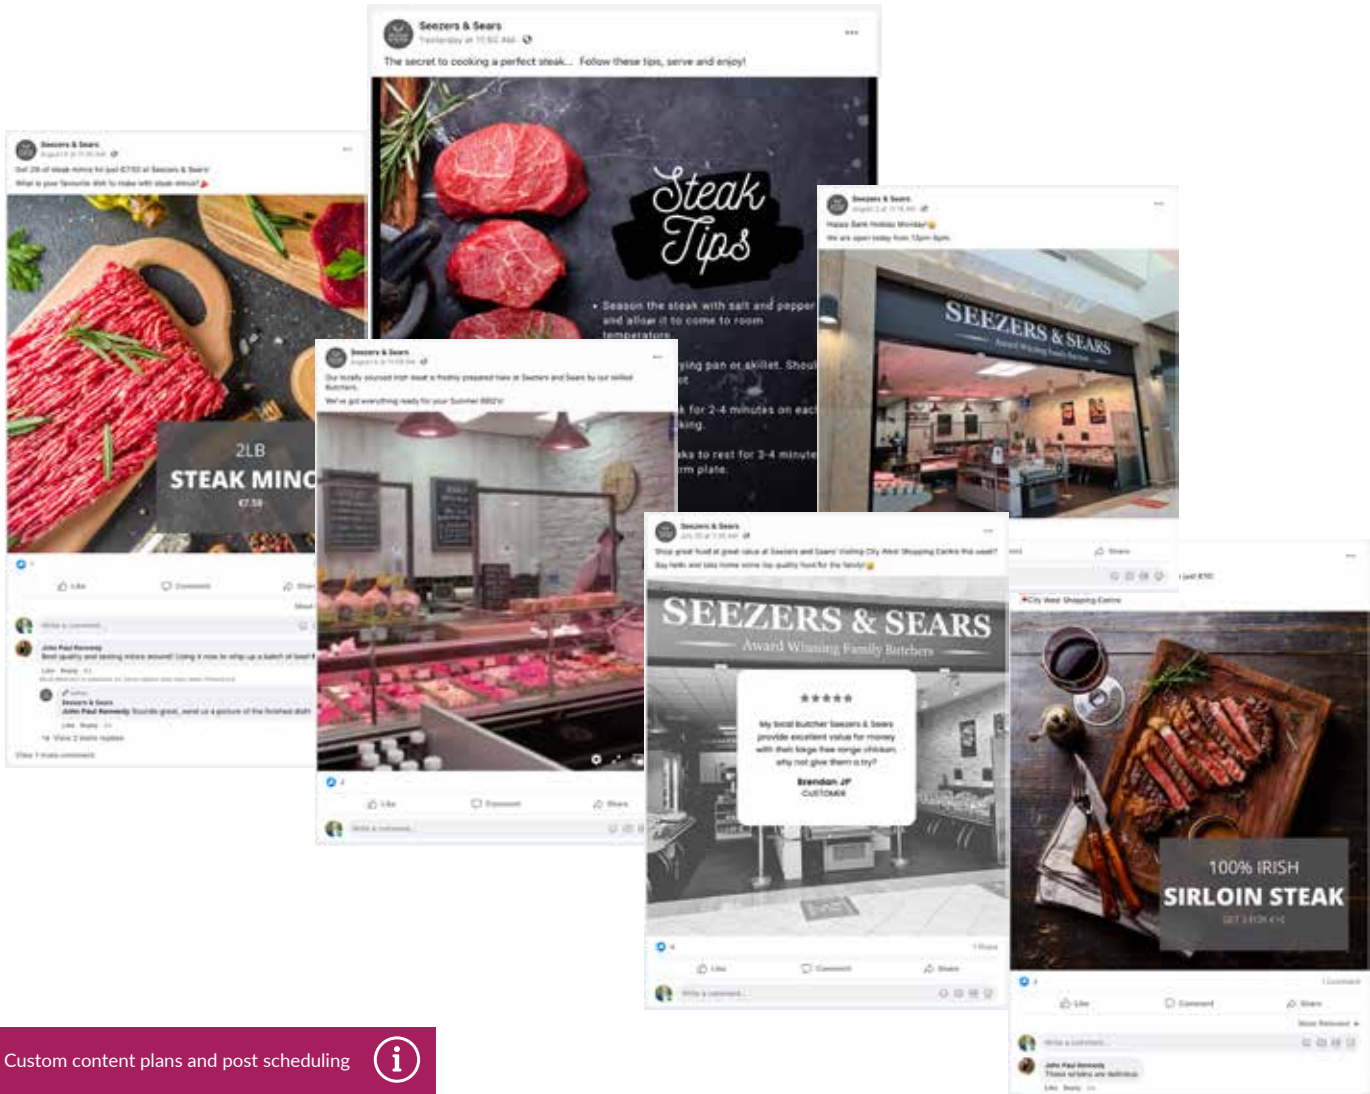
Seezers & Sears
Yesterday at 11:50 AM

The secret to cooking a perfect steak... Follow these tips, serve and enjoy!

Steak Tips

• Season the steak with salt and pepper and allow it to come to room temperature.

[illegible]ying pan or skillet. Shoul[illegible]

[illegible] for 2-4 minutes on eac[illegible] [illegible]king.

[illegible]ks to rest for 3-4 minute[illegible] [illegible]rm plate.

Seezers & Sears

Get 2lb of steak mince for just €7.50 at Seezers & Sears!
What is your favourite dish to make with steak mince?

2LB
STEAK MINC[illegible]
€7.50

Like
Comment
Shar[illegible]

Write a comment...

John Paul Kennedy
Best quality and tasting mince around! Using it now to whip up a batch of beef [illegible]

Like Reply

Seezers & Sears
John Paul Kennedy Sounds great, send us a picture of the finished dish

Like Reply

View 2 more replies

View 1 more comment

Seezers & Sears

Our locally sourced Irish steak is freshly prepared here at Seezers and Sears by our skilled Butchers.
We've got everything ready for your Summer BBQ's!

Like
Comment
Share

Write a comment...

Seezers & Sears

Happy Bank Holiday Monday!
We are open today from 12pm-6pm.

SEEZERS & SEARS
Award Winning Family Butchers

Share

Seezers & Sears

Shop great food at great value at Seezers and Sears' visiting City West Shopping Centre this week!
Say hello and take home some top quality food for the family!

SEEZERS & SEARS
Award Winning Family Butchers

★★★★★

My local butcher Seezers & Sears provide excellent value for money with their large free range chicken, why not give them a try?

Brendan JP
CUSTOMER

Like
Comment
Share

Write a comment...

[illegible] just €10
City West Shopping Centre

100% IRISH
SIRLOIN STEAK
GET 3 FOR €10

1 Comment

Like
Comment
Share

Most Relevant

Write a comment...

John Paul Kennedy
Those sirloins are delicious

Like Reply

Custom content plans and post scheduling